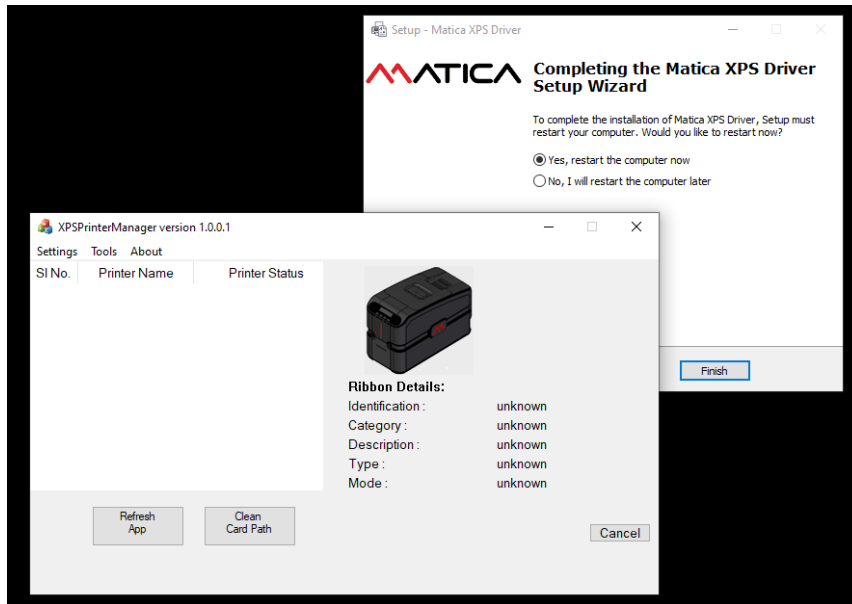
Setup - Matica XPS Driver

MATICA

Completing the Matica XPS Driver Setup Wizard

To complete the installation of Matica XPS Driver, Setup must restart your computer. Would you like to restart now?

Yes, restart the computer now

No, I will restart the computer later

Finish

XPSPrinterManager version 1.0.0.1

Settings Tools About

| SI No. | Printer Name | Printer Status |
|---|---|---|

Ribbon Details:

| | |
|---|---|
| Identification : | unknown |
| Category : | unknown |
| Description : | unknown |
| Type : | unknown |
| Mode : | unknown |

Refresh App

Clean Card Path

Cancel